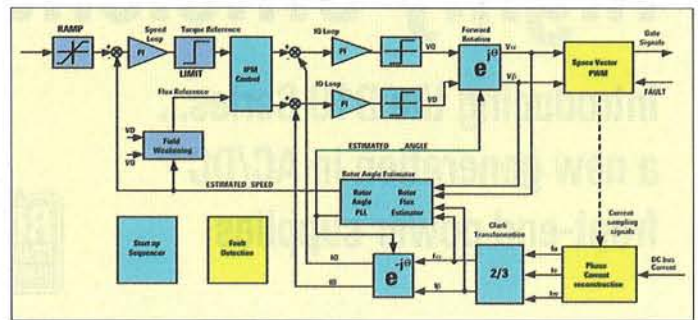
RAMP

Speed Loop

PI

Torque Reference

LIMIT

IPM Control

IQ Loop

PI

VQ

Forward Rotation

$e^{j\theta}$

$V\alpha$

$V\beta$

Space Vector PWM

Gate Signals

FAULT

Flux Reference

ID Loop

PI

VD

VD

VQ

Field Weakening

ESTIMATED ANGLE

Rotor Angle Estimator

Rotor Angle PLL

Rotor Flux Estimator

ESTIMATED SPEED

Start up Sequencer

Fault Detection

IQ

ID

$e^{-j\theta}$

$I\alpha$

$I\beta$

Clark Transformation

2/3

Current sampling signals

Ia

Ib

Ic

Phase Current reconstruction

DC bus Current

introducing the Dc...

a new generation of AC/DC

front-end power supplies